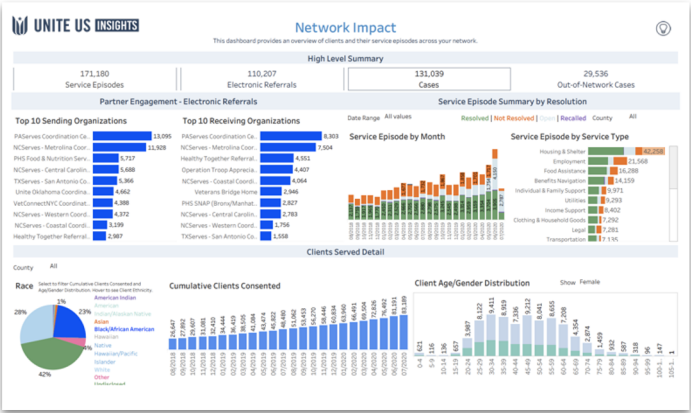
UNITE US INSIGHTS

Network Impact

This dashboard provides an overview of clients and their service episodes across your network.

High Level Summary

171,180
Service Episodes

110,207
Electronic Referrals

131,039
Cases

29,536
Out-of-Network Cases

Partner Engagement - Electronic Referrals

Top 10 Sending Organizations

| Organization | Count |
|---|---|
| PAServes Coordination Ce.. | 13,095 |
| NCServes - Metrolina Coord.. | 11,928 |
| PHS Food & Nutrition Serv.. | 5,717 |
| NCServes - Central Cordin.. | 5,688 |
| TXServes - San Antonio Co.. | 5,366 |
| Unite Oklahoma Coording.. | 4,662 |
| VetConnectNYC Coordinati.. | 4,475 |
| NCServes - Western Coord.. | 4,372 |
| NCServes - Coastal Coordi.. | 3,199 |
| Healthy Together Referral.. | 2,987 |

Top 10 Receiving Organizations

| Organization | Count |
|---|---|
| PAServes Coordination Ce.. | 8,303 |
| NCServes - Metrolina Coord.. | 7,504 |
| Healthy Together Referral.. | 4,551 |
| Operation Troop Apprecia.. | 4,407 |
| NCServes - Coastal Coordi.. | 4,017 |
| Veterans Bridge Home | 2,946 |
| PHS SNAP (Bronx/Manhat.. | 2,827 |
| NCServes - Western Coord.. | 2,181 |
| NCServes - Central Coordin.. | 1,756 |
| TXServes - San Antonio Co.. | 1,405 |

Service Episode Summary by Resolution

Date Range All values

Resolved | Not Resolved | Open | Recalled County All

Service Episode by Month

Service Episode by Service Type

| Service Type | Count |
|---|---|
| Housing & Shelter | 42,258 |
| Employment | 21,568 |
| Food Assistance | 14,308 |
| Benefits Navigation | 13,986 |
| Individual & Family Support | 9,971 |
| Utilities | 9,166 |
| Income Support | 8,402 |
| Clothing & Household Goods | 6,743 |
| Legal | 5,171 |
| Transportation | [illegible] |

Clients Served Detail

County All

Race

Select to filter Cumulative Clients Consented and Age/Gender Distribution. Hover to see Client Ethnicity.

American Indian
American Indian/Alaskan Native
Asian
Black/African American
Hawaiian
Native Hawaiian/Pacific Islander
White
Other
Undisclosed

28%
42%

Cumulative Clients Consented

| Month | Count |
|---|---|
| 08/2018 | 24,647 |
| 09/2018 | 26,471 |
| 10/2018 | 28,337 |
| 11/2018 | 30,136 |
| 12/2018 | 32,003 |
| 01/2019 | 34,109 |
| 02/2019 | 36,186 |
| 03/2019 | 38,419 |
| 04/2019 | 40,696 |
| 05/2019 | 43,068 |
| 06/2019 | 46,145 |
| 07/2019 | 49,108 |
| 08/2019 | 51,939 |
| 09/2019 | 54,760 |
| 10/2019 | 57,670 |
| 11/2019 | 60,571 |
| 12/2019 | 63,303 |
| 01/2020 | 66,217 |
| 02/2020 | 69,446 |
| 03/2020 | 72,476 |
| 04/2020 | 76,826 |
| 05/2020 | 80,139 |
| 06/2020 | 81,189 |
| 07/2020 | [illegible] |

Client Age/Gender Distribution

Show Female

| Age | Count |
|---|---|
| 0 - 4 | 421 |
| 5 - 9 | 350 |
| 10 - 14 | 425 |
| 15 - 19 | 1,235 |
| 20 - 24 | 3,987 |
| 25 - 29 | 8,122 |
| 30 - 34 | 7,914 |
| 35 - 39 | 7,336 |
| 40 - 44 | 8,045 |
| 45 - 49 | 8,731 |
| 50 - 54 | 5,706 |
| 55 - 59 | 3,736 |
| 60 - 64 | 1,952 |
| 65 - 69 | 1,186 |
| 70 - 74 | 1,190 |
| 75 - 79 | 467 |
| 80 - 84 | 185 |
| 85 - 89 | 46 |
| 90 - 94 | 46 |
| 95 - 99 | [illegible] |
| 100 - 1.. | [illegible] |